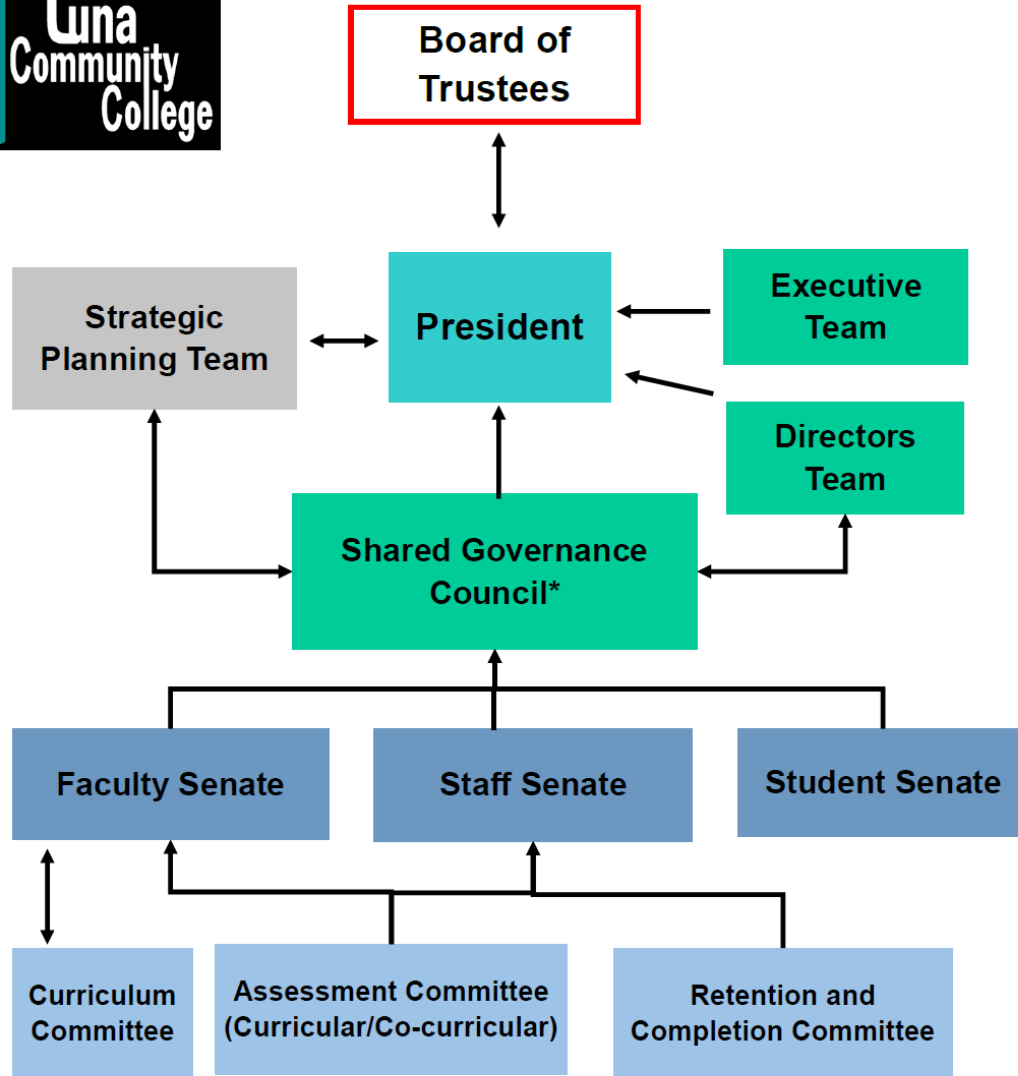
Luna Community College

Board of Trustees

Strategic Planning Team

President

Executive Team

Directors Team

Shared Governance Council*

Faculty Senate

Staff Senate

Student Senate

Curriculum Committee

Assessment Committee (Curricular/Co-curricular)

Retention and Completion Committee